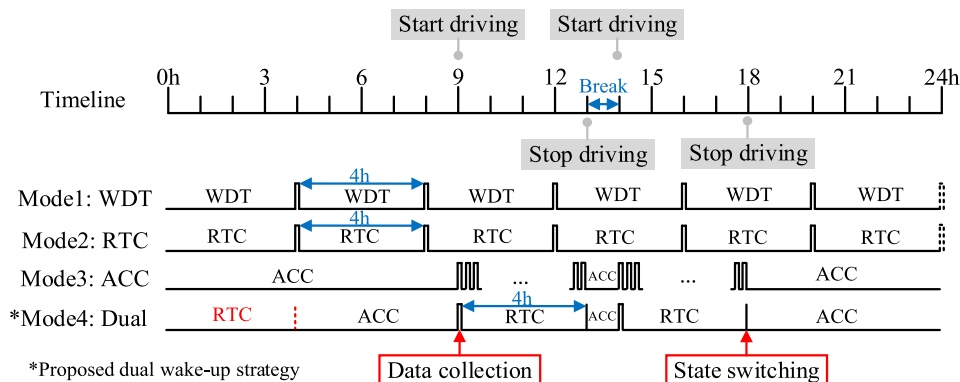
Start driving

Start driving

Timeline

0h 3 6 9 12 15 18 21 24h

Break

Stop driving

Stop driving

Mode1: WDT

WDT 4h WDT WDT WDT WDT WDT

Mode2: RTC

RTC 4h RTC RTC RTC RTC RTC

Mode3: ACC

ACC ... ACC ... ACC

*Mode4: Dual

RTC ACC 4h RTC ACC RTC ACC

*Proposed dual wake-up strategy

Data collection

State switching